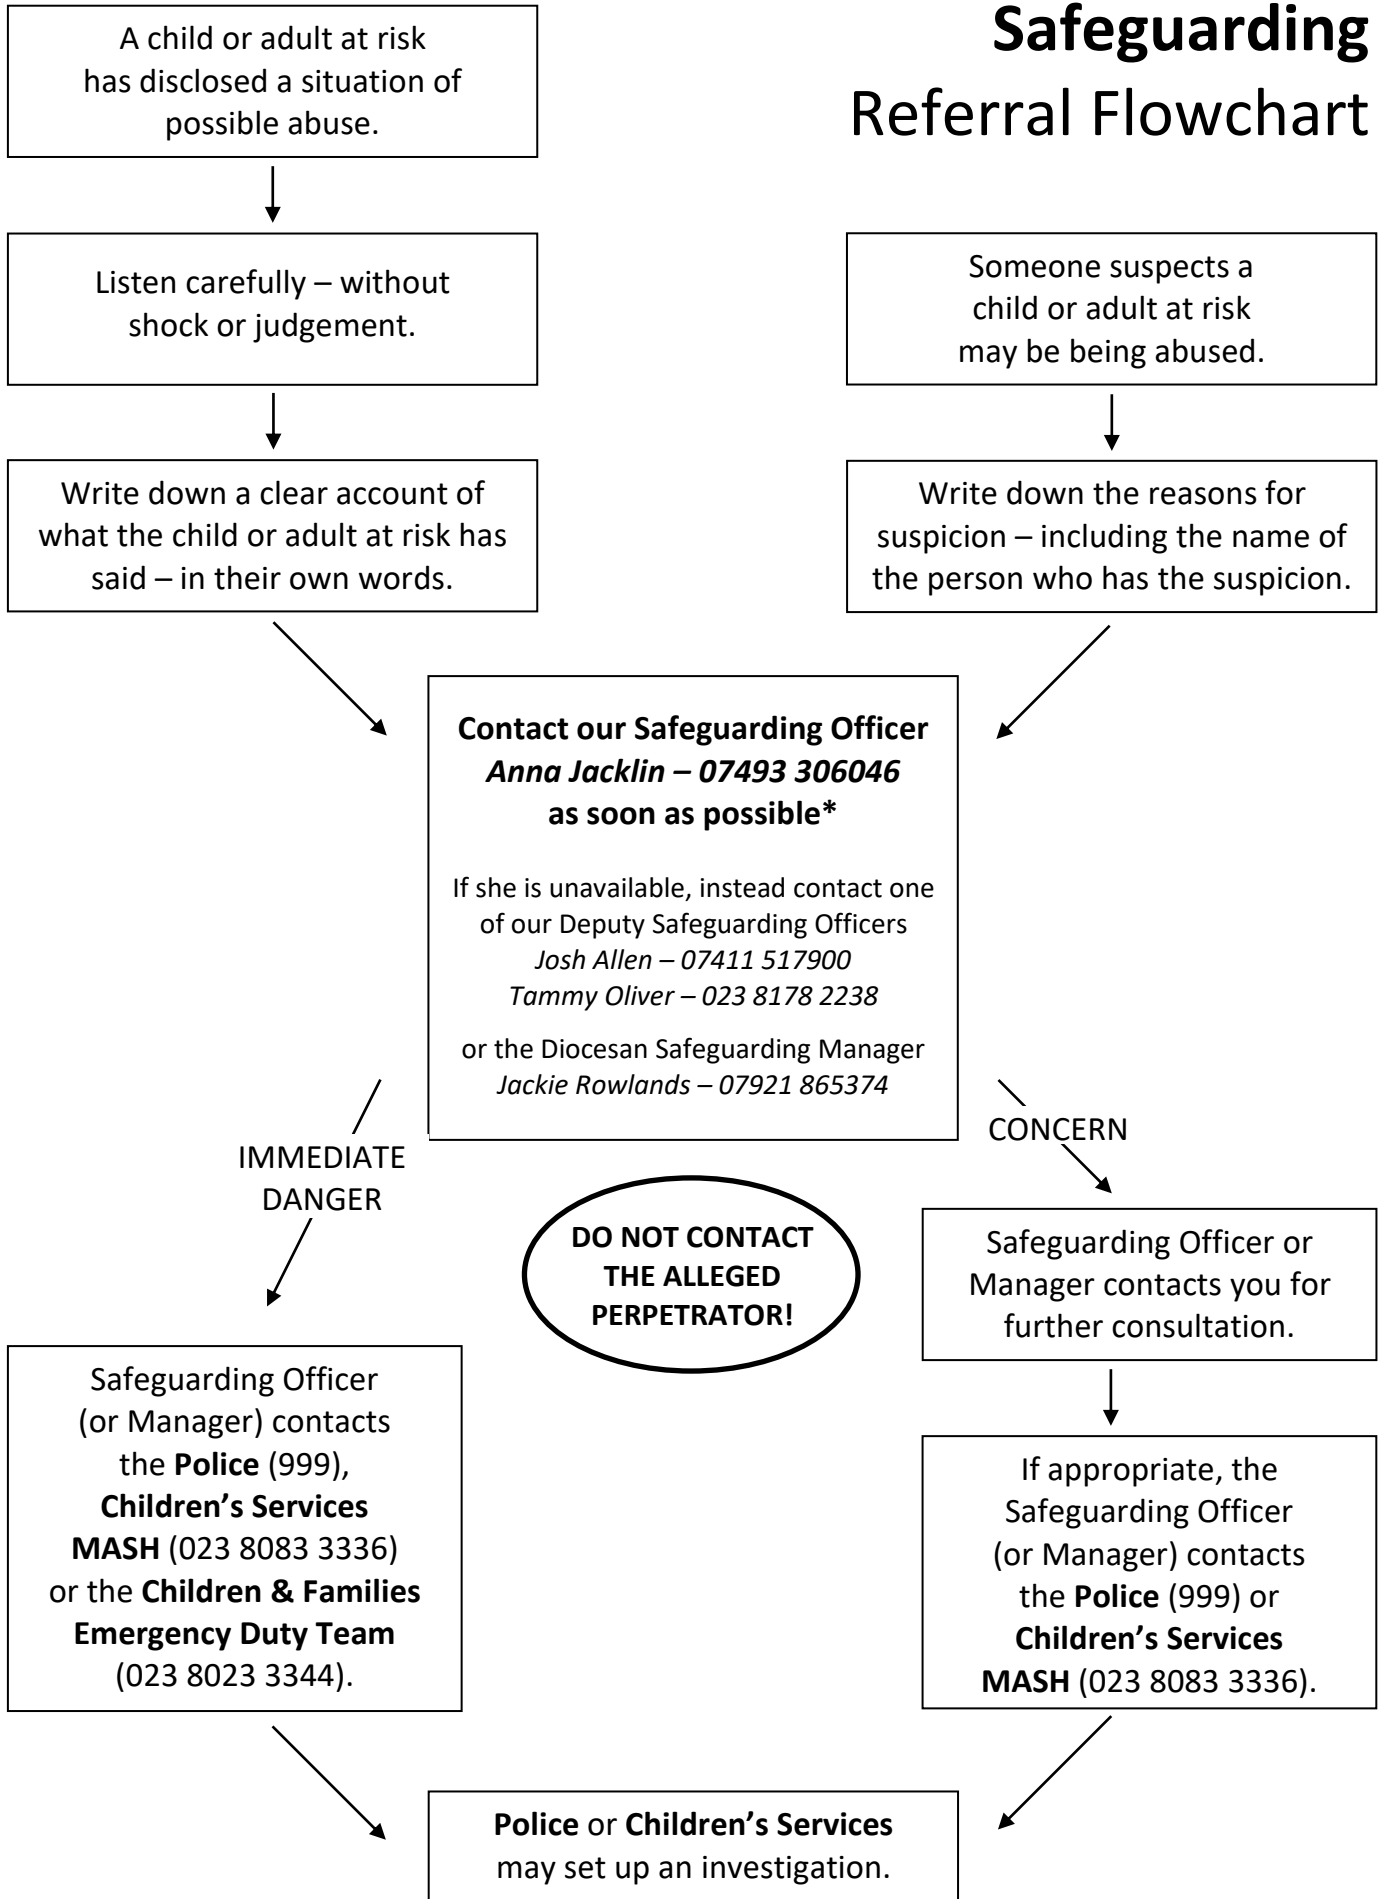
Safeguarding
Referral Flowchart

A child or adult at risk has disclosed a situation of possible abuse.

Listen carefully – without shock or judgement.

Write down a clear account of what the child or adult at risk has said – in their own words.

Someone suspects a child or adult at risk may be being abused.

Write down the reasons for suspicion – including the name of the person who has the suspicion.

**Contact our Safeguarding Officer**
***Anna Jacklin – 07493 306046***
**as soon as possible\***

If she is unavailable, instead contact one of our Deputy Safeguarding Officers
*Josh Allen – 07411 517900*
*Tammy Oliver – 023 8178 2238*

or the Diocesan Safeguarding Manager
*Jackie Rowlands – 07921 865374*

IMMEDIATE DANGER

CONCERN

**DO NOT CONTACT THE ALLEGED PERPETRATOR!**

Safeguarding Officer (or Manager) contacts the **Police** (999), **Children's Services MASH** (023 8083 3336) or the **Children & Families Emergency Duty Team** (023 8023 3344).

Safeguarding Officer or Manager contacts you for further consultation.

If appropriate, the Safeguarding Officer (or Manager) contacts the **Police** (999) or **Children's Services MASH** (023 8083 3336).

**Police** or **Children's Services** may set up an investigation.